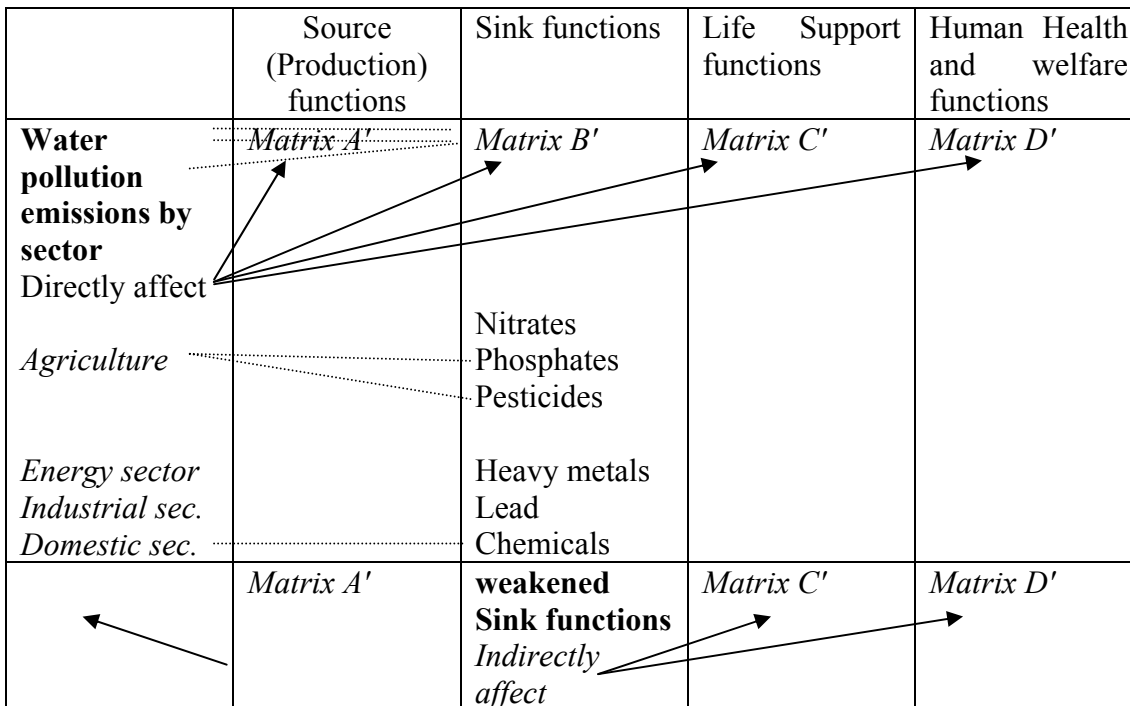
|  | Source (Production) functions | Sink functions | Life Support functions | Human Health and welfare functions |
|---|---|---|---|---|
| **Water pollution emissions by sector** Directly affect *Agriculture* *Energy sector* *Industrial sec.* *Domestic sec.* | *Matrix A′* | *Matrix B′* Nitrates Phosphates Pesticides Heavy metals Lead Chemicals | *Matrix C′* | *Matrix D′* |
|  | *Matrix A′* | **weakened Sink functions** *Indirectly affect* | *Matrix C′* | *Matrix D′* |